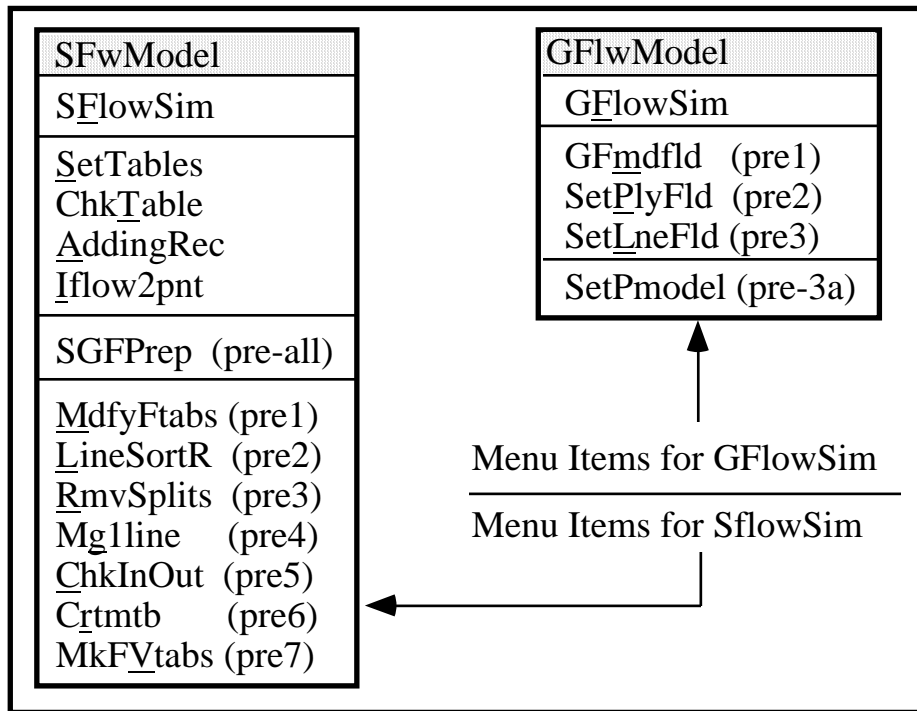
SFwModel

SFlowSim

SetTables
ChkTable
AddingRec
Iflow2pnt

SGFPrep (pre-all)

MdfyFtabs (pre1)
LineSortR (pre2)
RmvSplits (pre3)
Mg1line (pre4)
ChkInOut (pre5)
Crtmtb (pre6)
MkFVtabs (pre7)

GFlwModel

GFlowSim

GFmdfld (pre1)
SetPlyFld (pre2)
SetLneFld (pre3)

SetPmodel (pre-3a)

Menu Items for GFlowSim

Menu Items for SflowSim